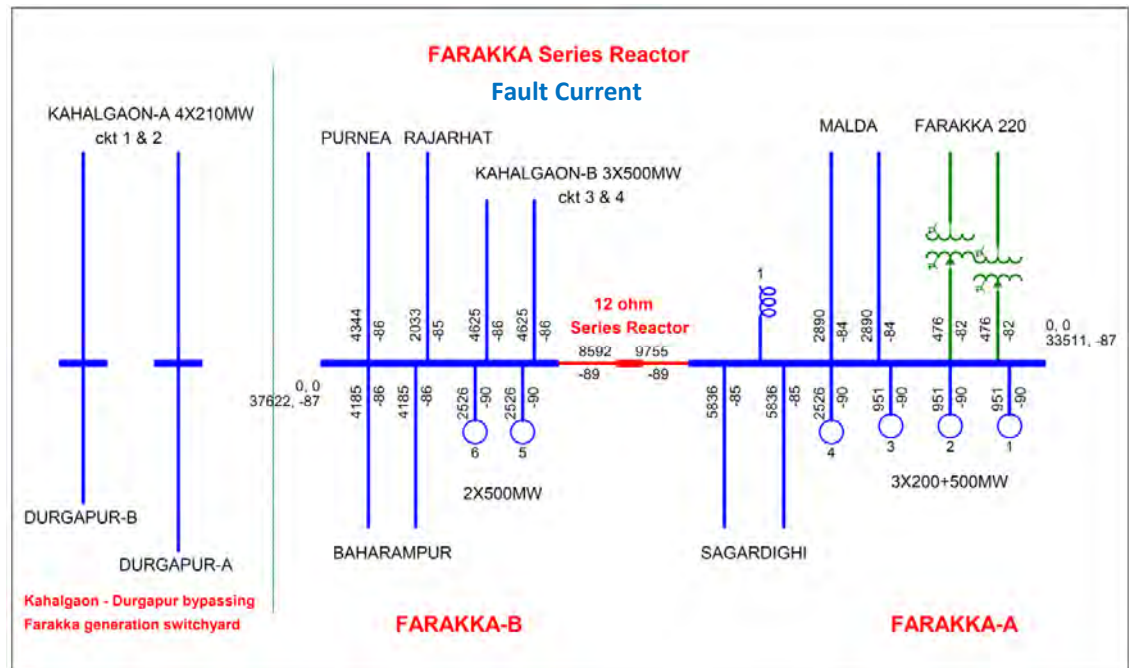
FARAKKA Series Reactor

Fault Current

KAHALGAON-A 4X210MW
ckt 1 & 2

PURNEA RAJARHAT

KAHALGAON-B 3X500MW
ckt 3 & 4

MALDA FARAKKA 220

1

12 ohm
Series Reactor

4344 -86 2033 -85 4625 -86 4625 -86

8592 9755
-89 -89

2890 -84 2890 -84 476 -82 476 -82

0, 0
33511, -87

0, 0
37622, -87

4185 -86 4185 -86 2526 -90 2526 -90

6 5

5836 -85 5836 -85 2526 -90 951 -90 951 -90 951 -90

4 3 2 1

2X500MW

3X200+500MW

DURGAPUR-B

DURGAPUR-A

BAHARAMPUR

SAGARDIGHI

Kahalgaon - Durgapur bypassing
Farakka generation switchyard

FARAKKA-B

FARAKKA-A